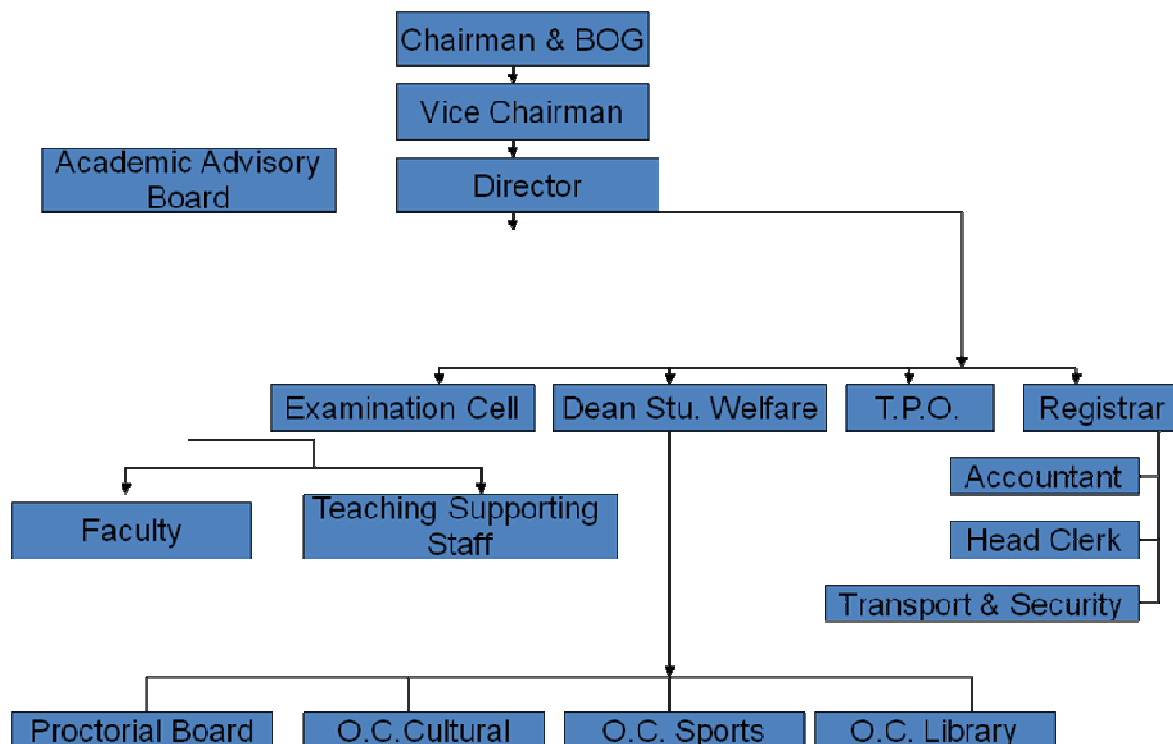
Chairman & BOG

Vice Chairman

Academic Advisory Board

Director

Examination Cell

Dean Stu. Welfare

T.P.O.

Registrar

Accountant

Head Clerk

Transport & Security

Faculty

Teaching Supporting Staff

Proctorial Board

O.C.Cultural

O.C. Sports

O.C. Library